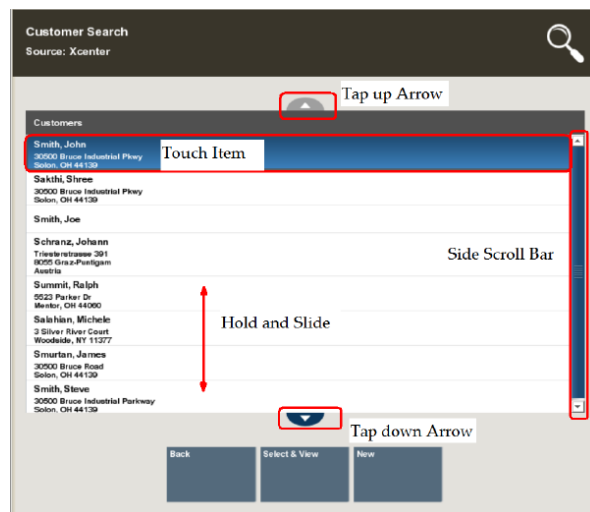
Customer Search
Source: Xcenter

Tap up Arrow

Customers

Smith, John
30500 Bruce Industrial Pkwy
Solon, OH 44139

Touch Item

Sakthi, Shree
30500 Bruce Industrial Pkwy
Solon, OH 44139

Smith, Joe

Schranz, Johann
Triesteretrasse 391
8055 Graz-Puntigam
Austria

Side Scroll Bar

Summit, Ralph
5523 Parker Dr
Mentor, OH 44060

Hold and Slide

Salahian, Michele
3 Silver River Court
Woodside, NY 11377

Smurtan, James
30500 Bruce Road
Solon, OH 44139

Smith, Steve
30500 Bruce Industrial Parkway
Solon, OH 44139

Tap down Arrow

Back
Select & View
New